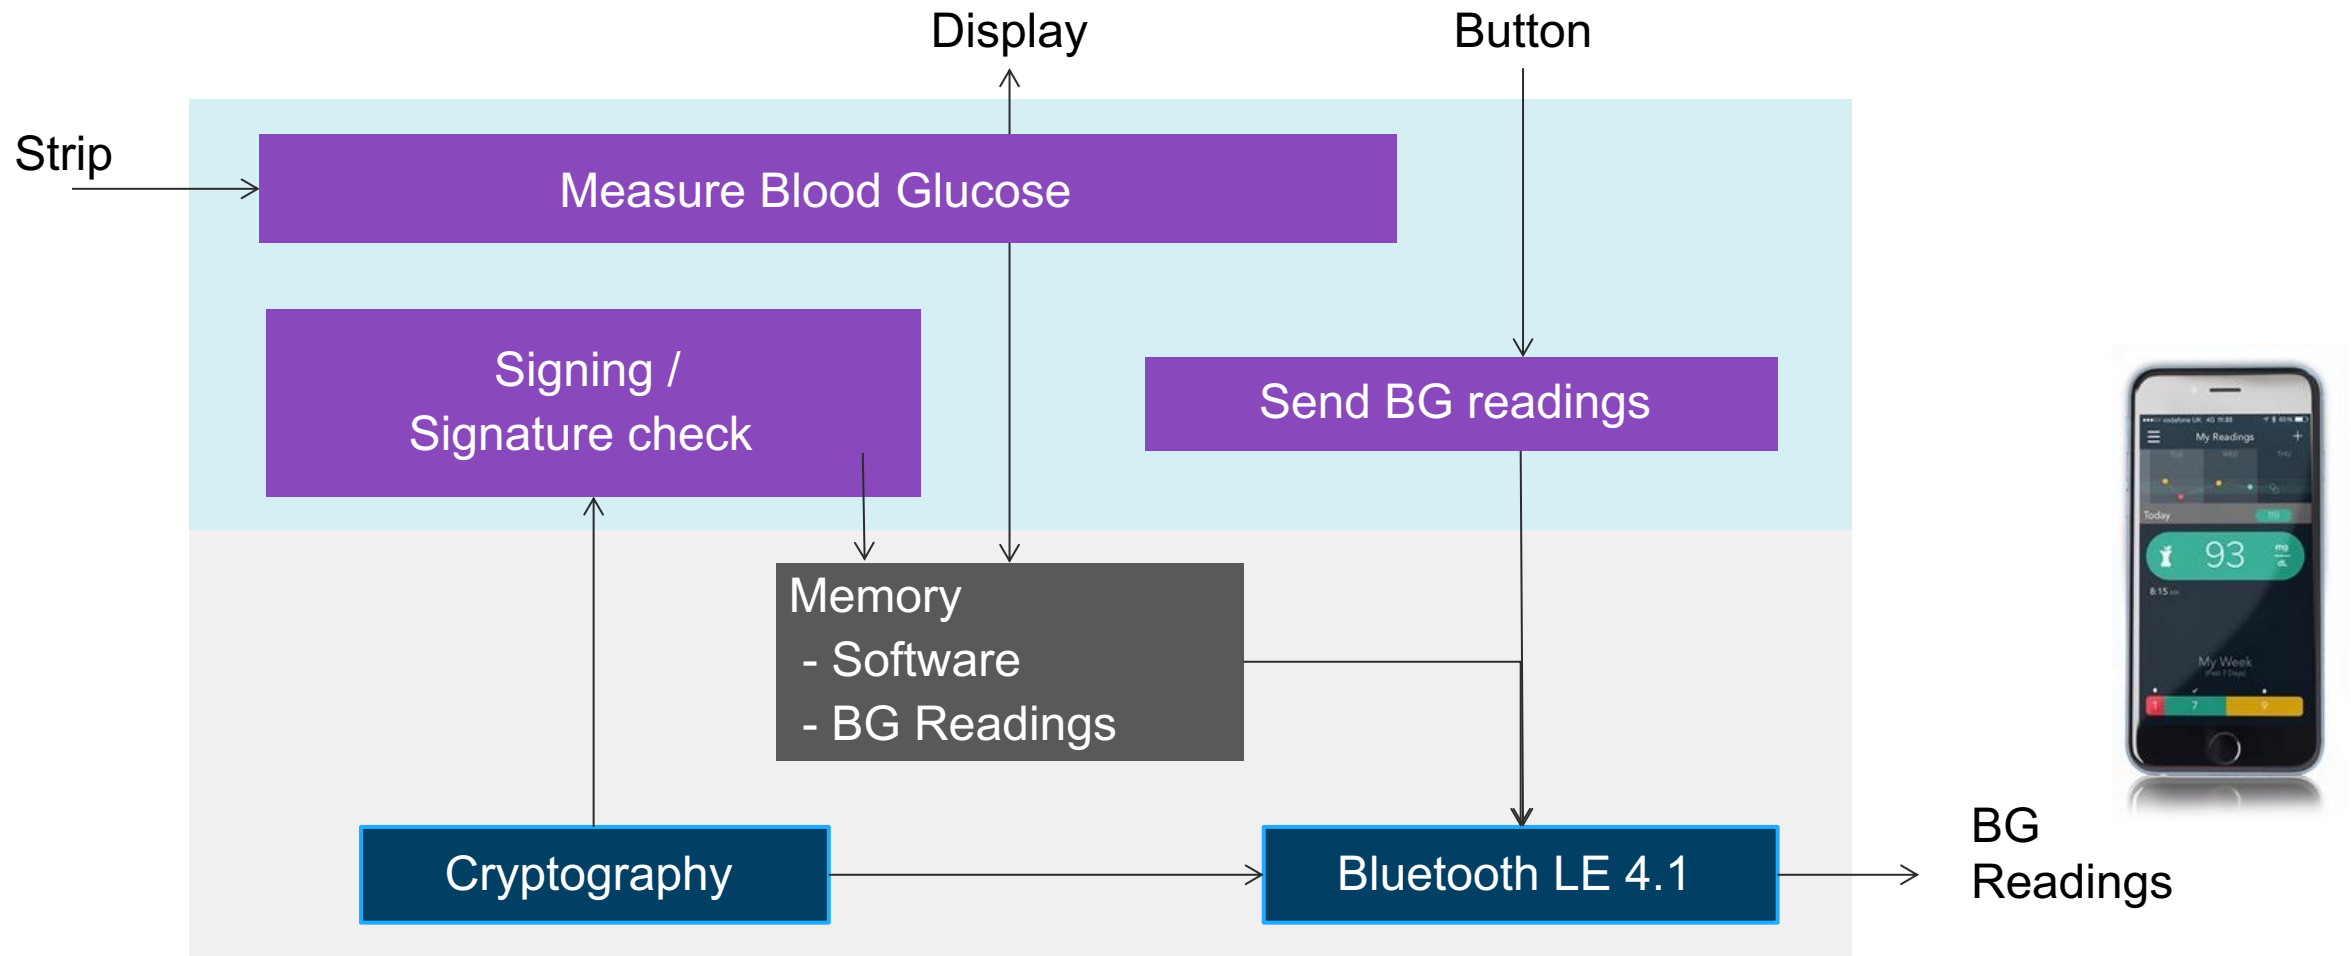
Display

Button

Strip

Measure Blood Glucose

Signing /
Signature check

Send BG readings

Memory
- Software
- BG Readings

Cryptography

Bluetooth LE 4.1

BG
Readings

My Readings

Today

93

8:15

My Week